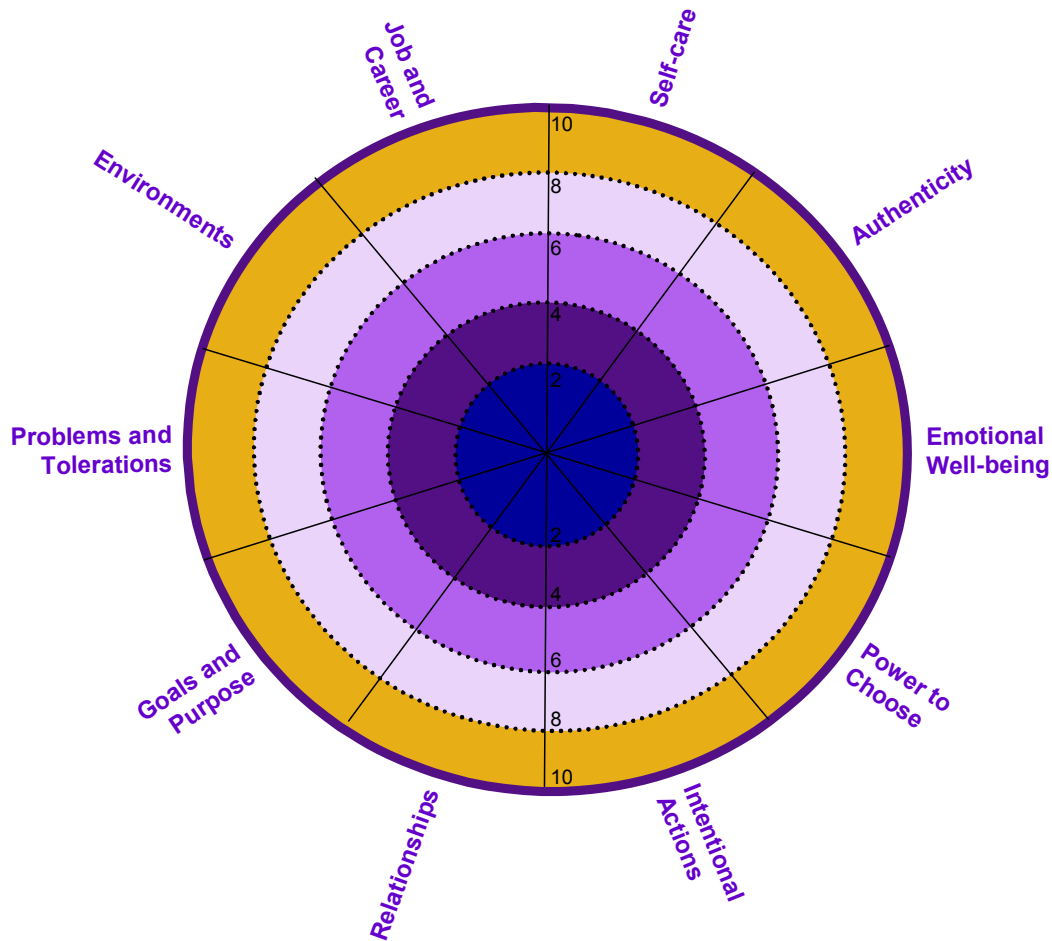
Job and Career

Self-care

Environments

Authenticity

10

8

6

4

2

Problems and Tolerations

Emotional Well-being

2

4

6

8

10

Goals and Purpose

Power to Choose

Relationships

Intentional Actions